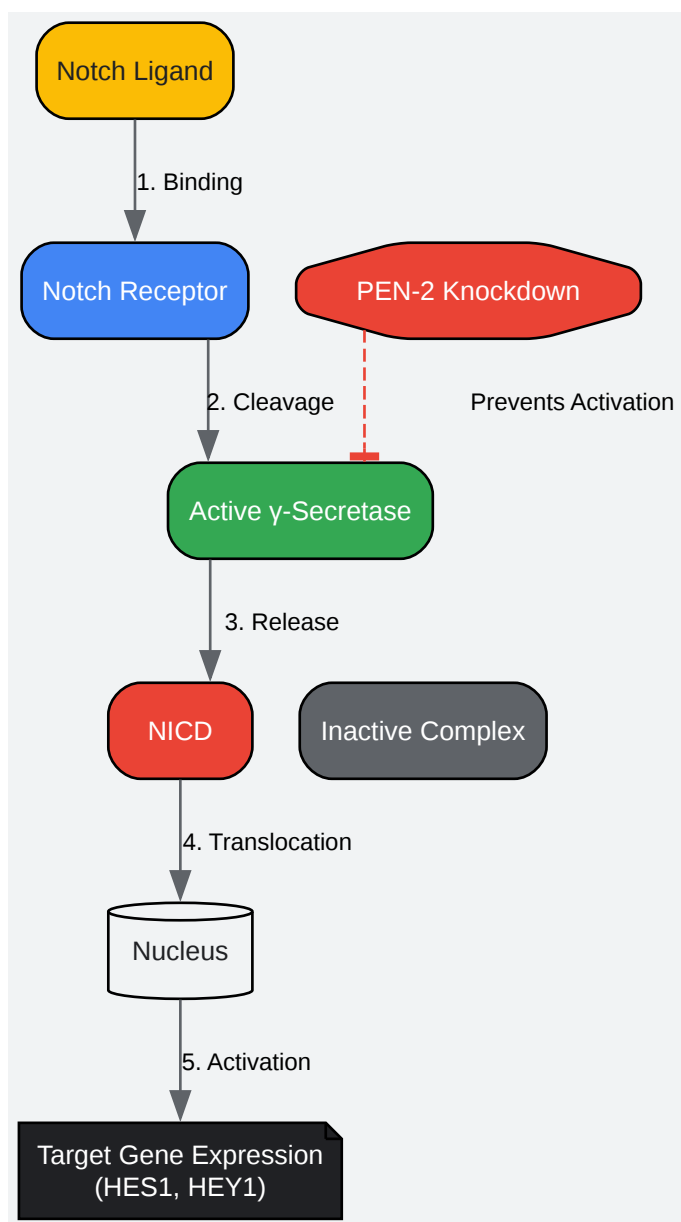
Notch Ligand

1. Binding

Notch Receptor

PEN-2 Knockdown

2. Cleavage

Prevents Activation

Active γ-Secretase

3. Release

NICD

Inactive Complex

4. Translocation

Nucleus

5. Activation

Target Gene Expression (HES1, HEY1)